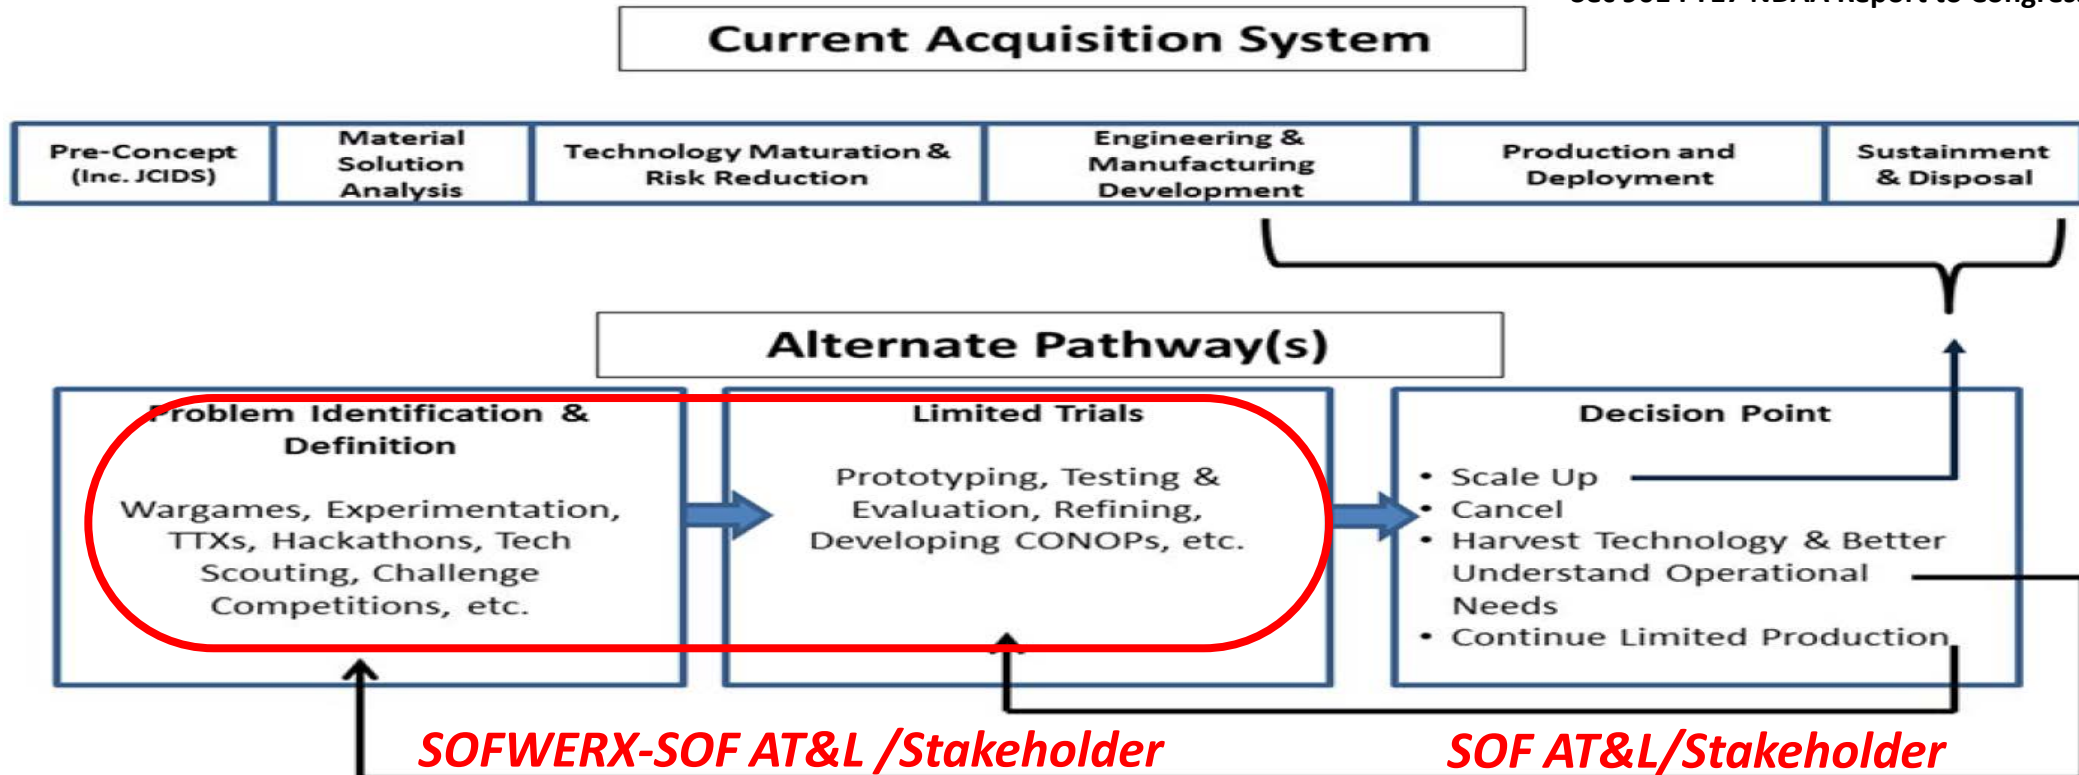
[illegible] NDAA Report to Congress

Current Acquisition System

Pre-Concept (Inc. JCIDS)

Material Solution Analysis

Technology Maturation & Risk Reduction

Engineering & Manufacturing Development

Production and Deployment

Sustainment & Disposal

Alternate Pathway(s)

Problem Identification & Definition

Wargames, Experimentation, TTXs, Hackathons, Tech Scouting, Challenge Competitions, etc.

Limited Trials

Prototyping, Testing & Evaluation, Refining, Developing CONOPs, etc.

Decision Point

• Scale Up
• Cancel
• Harvest Technology & Better Understand Operational Needs
• Continue Limited Production

SOFWERX-SOF AT&L /Stakeholder

SOF AT&L/Stakeholder